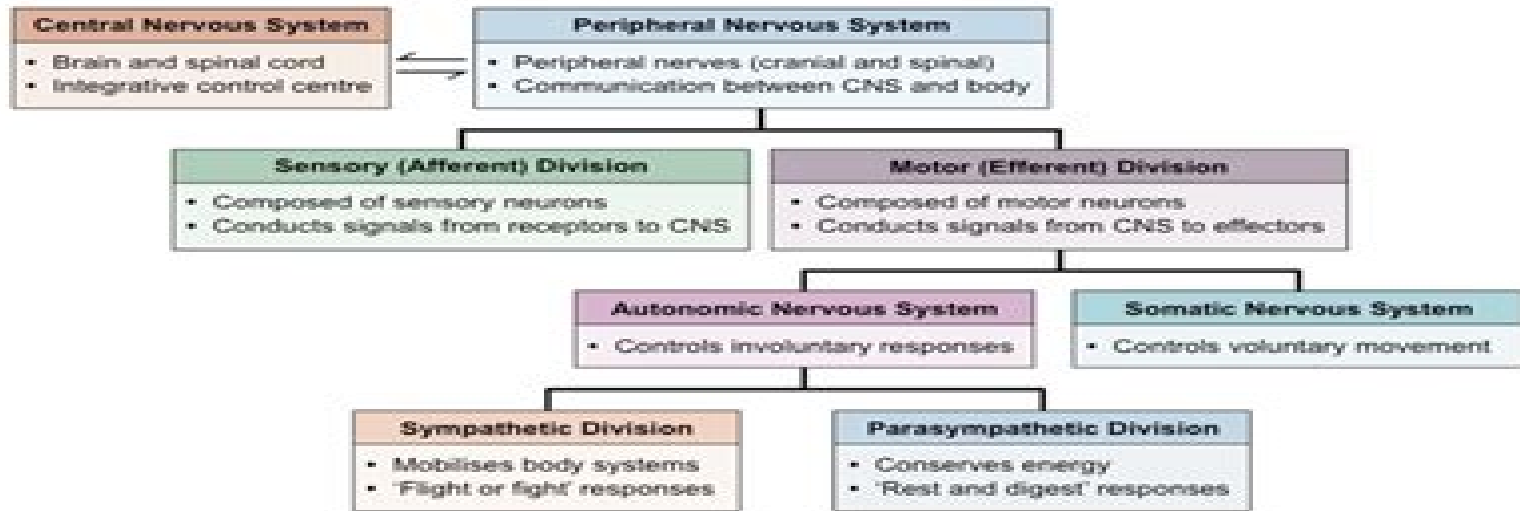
Central Nervous System

- Brain and spinal cord
- Integrative control centre

Peripheral Nervous System

- Peripheral nerves (cranial and spinal)
- Communication between CNS and body

Sensory (Afferent) Division

- Composed of sensory neurons
- Conducts signals from receptors to CNS

Motor (Efferent) Division

- Composed of motor neurons
- Conducts signals from CNS to effectors

Autonomic Nervous System

- Controls involuntary responses

Somatic Nervous System

- Controls voluntary movement

Sympathetic Division

- Mobilises body systems
- 'Flight or fight' responses

Parasympathetic Division

- Conserves energy
- 'Rest and digest' responses